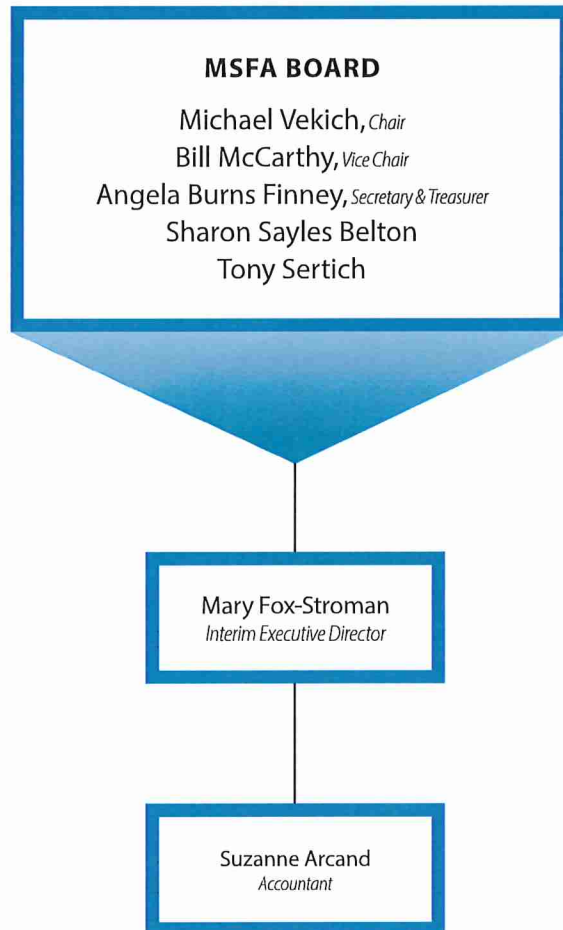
MSFA BOARD

Michael Vekich, Chair
Bill McCarthy, Vice Chair
Angela Burns Finney, Secretary & Treasurer
Sharon Sayles Belton
Tony Sertich

Mary Fox-Stroman
Interim Executive Director

Suzanne Arcand
Accountant